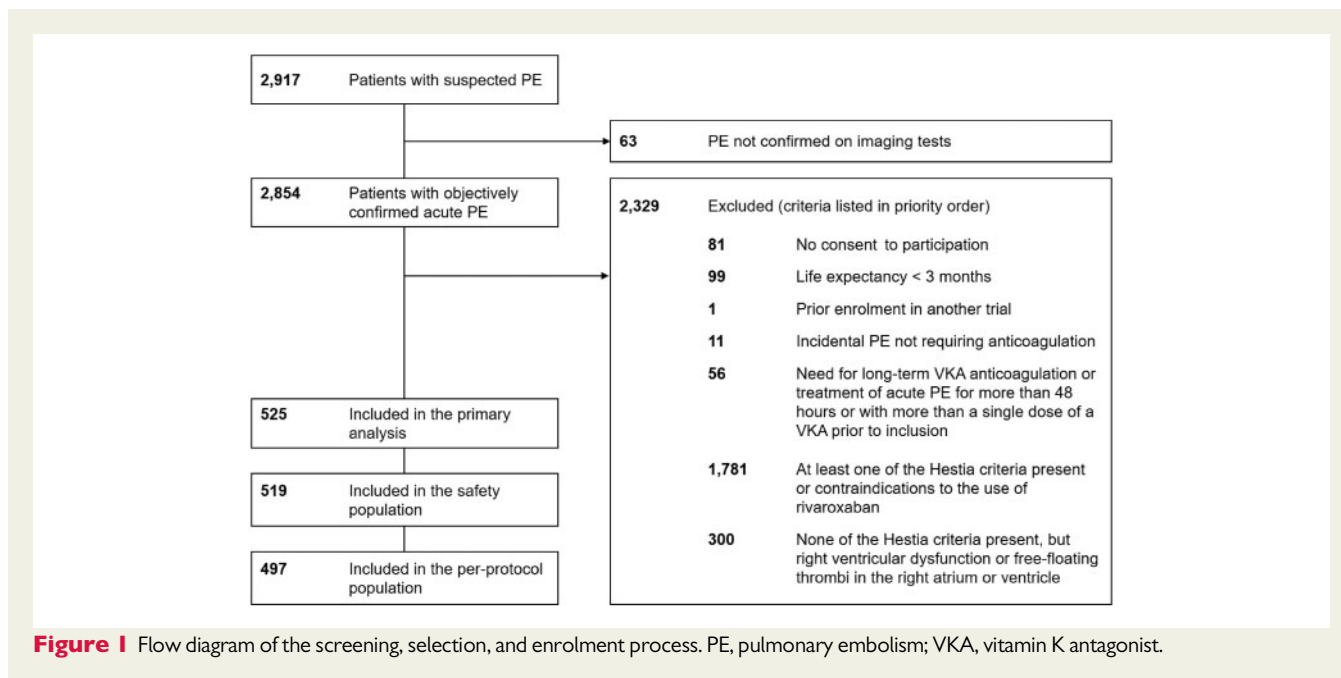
2,917 Patients with suspected PE

63 PE not confirmed on imaging tests

2,854 Patients with objectively confirmed acute PE

2,329 Excluded (criteria listed in priority order)

81 No consent to participation

99 Life expectancy < 3 months

1 Prior enrolment in another trial

11 Incidental PE not requiring anticoagulation

56 Need for long-term VKA anticoagulation or treatment of acute PE for more than 48 hours or with more than a single dose of a VKA prior to inclusion

1,781 At least one of the Hestia criteria present or contraindications to the use of rivaroxaban

300 None of the Hestia criteria present, but right ventricular dysfunction or free-floating thrombi in the right atrium or ventricle

525 Included in the primary analysis

519 Included in the safety population

497 Included in the per-protocol population

Figure 1 Flow diagram of the screening, selection, and enrolment process. PE, pulmonary embolism; VKA, vitamin K antagonist.